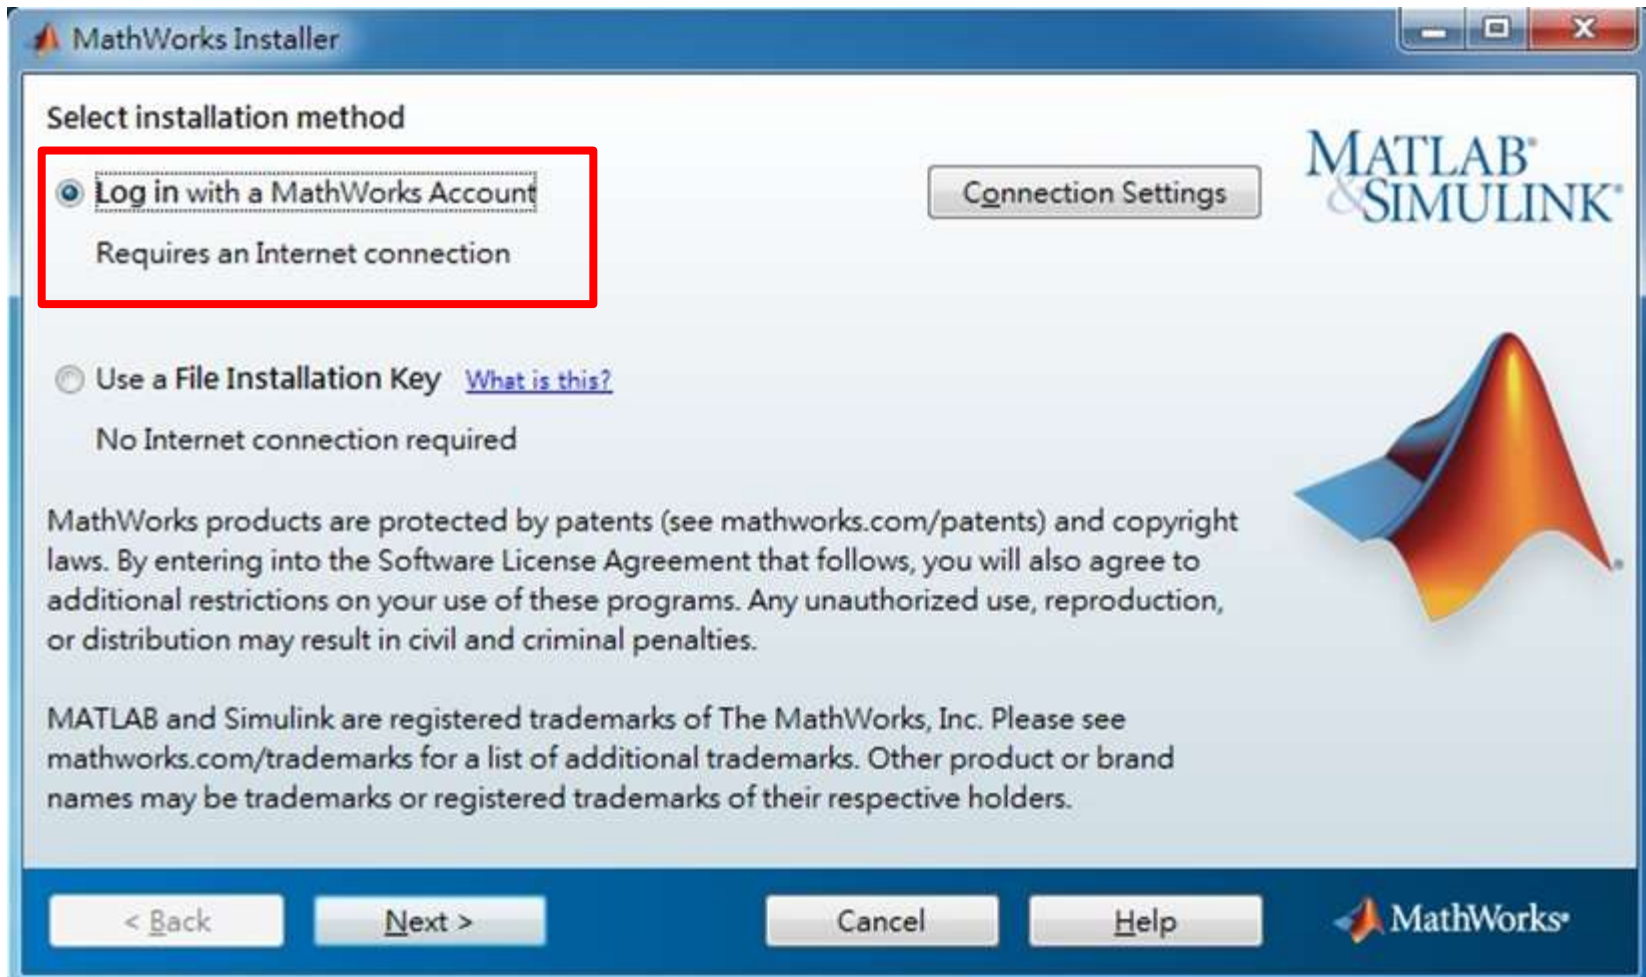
MathWorks Installer

Select installation method

Log in with a MathWorks Account

Requires an Internet connection

Connection Settings

MATLAB® & SIMULINK®

Use a File Installation Key What is this?

No Internet connection required

MathWorks products are protected by patents (see mathworks.com/patents) and copyright laws. By entering into the Software License Agreement that follows, you will also agree to additional restrictions on your use of these programs. Any unauthorized use, reproduction, or distribution may result in civil and criminal penalties.

MATLAB and Simulink are registered trademarks of The MathWorks, Inc. Please see mathworks.com/trademarks for a list of additional trademarks. Other product or brand names may be trademarks or registered trademarks of their respective holders.

< Back

Next >

Cancel

Help

MathWorks®